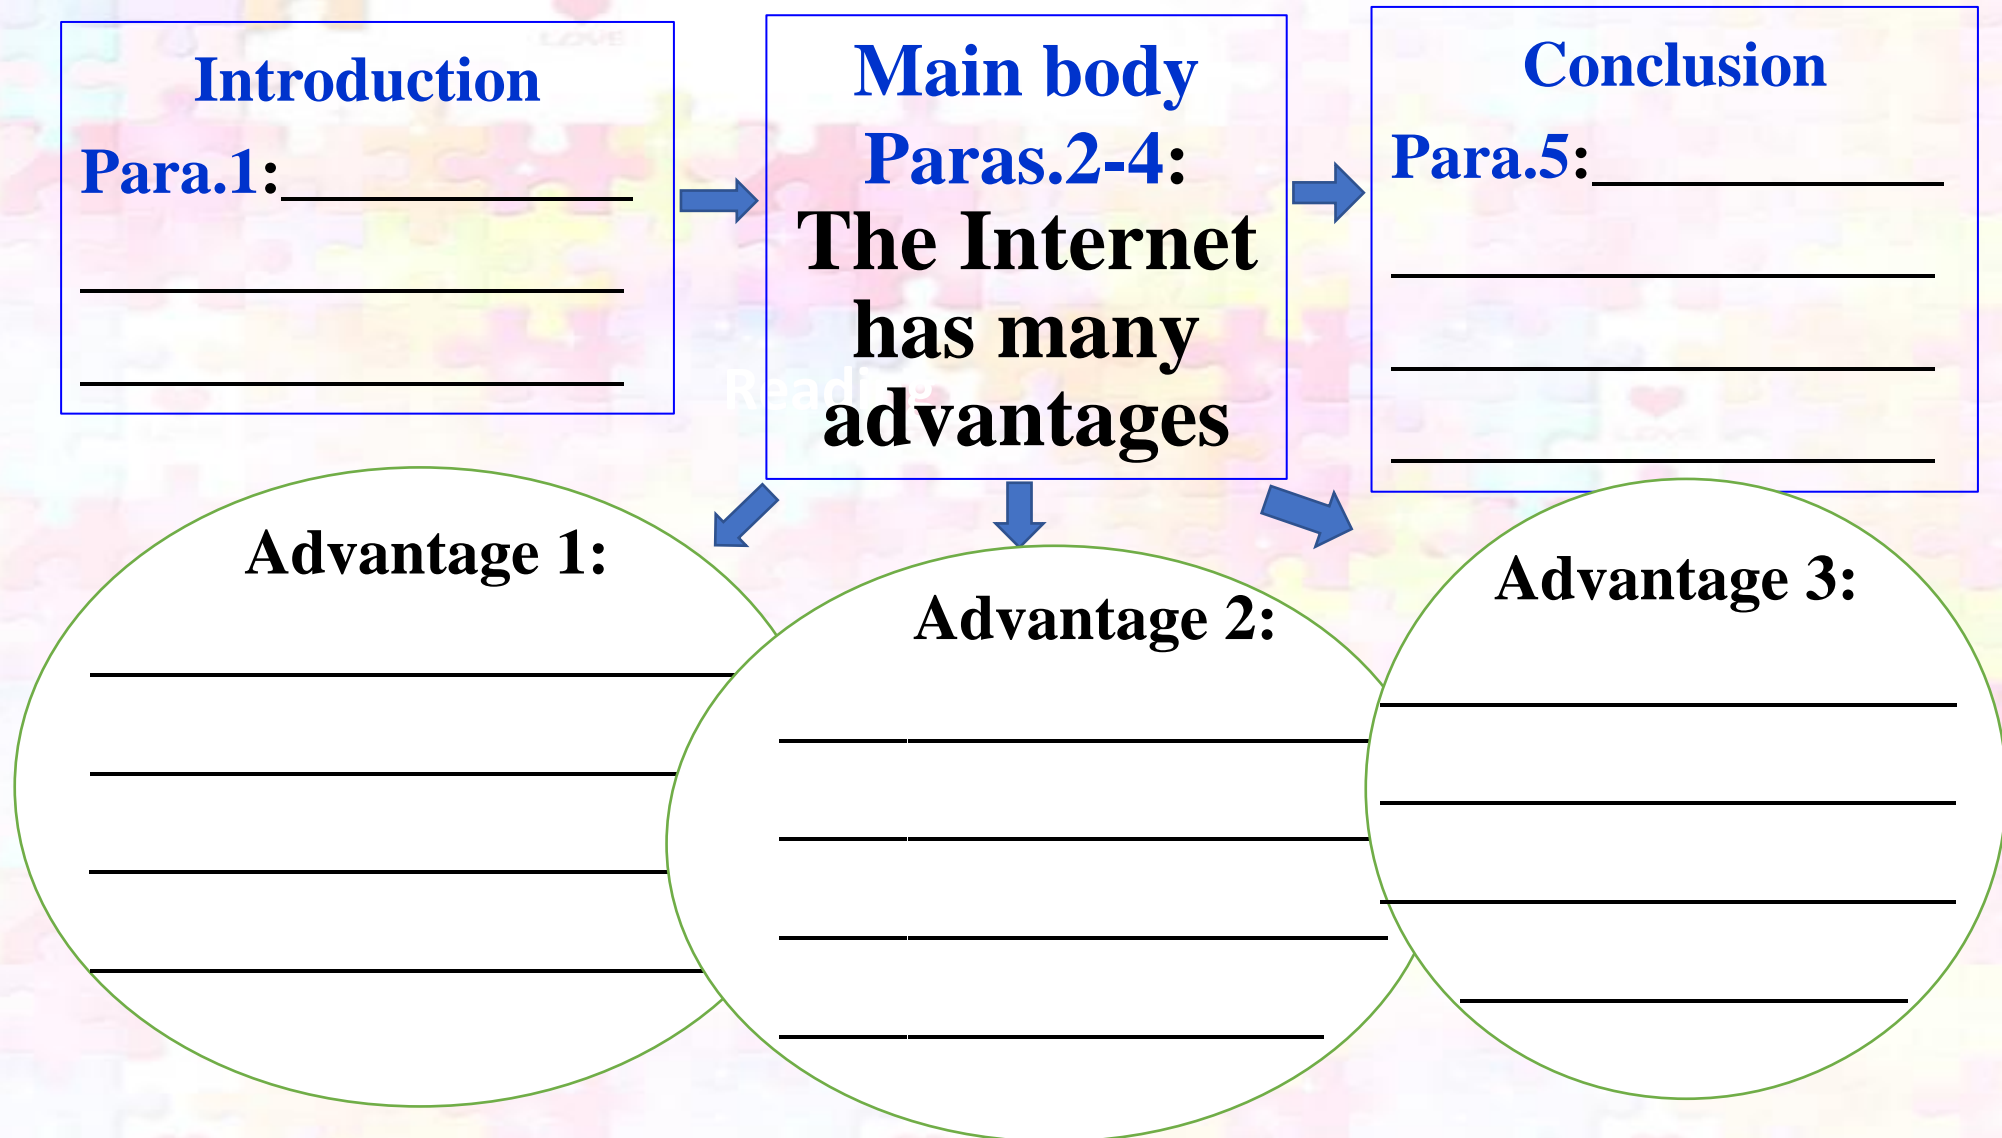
Introduction

Para.1:\_\_\_\_\_\_\_\_\_\_\_\_

\_\_\_\_\_\_\_\_\_\_\_\_\_\_\_\_\_\_

\_\_\_\_\_\_\_\_\_\_\_\_\_\_\_\_\_\_

Main body

Paras.2-4:

The Internet has many advantages

Conclusion

Para.5:\_\_\_\_\_\_\_\_\_\_\_\_

\_\_\_\_\_\_\_\_\_\_\_\_\_\_\_\_\_\_

\_\_\_\_\_\_\_\_\_\_\_\_\_\_\_\_\_\_

\_\_\_\_\_\_\_\_\_\_\_\_\_\_\_\_\_\_

Advantage 1:

\_\_\_\_\_\_\_\_\_\_\_\_\_\_\_\_\_\_

\_\_\_\_\_\_\_\_\_\_\_\_\_\_\_\_\_\_

\_\_\_\_\_\_\_\_\_\_\_\_\_\_\_\_\_\_

\_\_\_\_\_\_\_\_\_\_\_\_\_\_\_\_\_\_

Advantage 2:

\_\_\_\_\_\_\_\_\_\_\_\_\_\_\_\_\_\_

\_\_\_\_\_\_\_\_\_\_\_\_\_\_\_\_\_\_

\_\_\_\_\_\_\_\_\_\_\_\_\_\_\_\_\_\_

\_\_\_\_\_\_\_\_\_\_\_\_\_\_\_\_\_\_

Advantage 3:

\_\_\_\_\_\_\_\_\_\_\_\_\_\_\_\_\_\_

\_\_\_\_\_\_\_\_\_\_\_\_\_\_\_\_\_\_

\_\_\_\_\_\_\_\_\_\_\_\_\_\_\_\_\_\_

\_\_\_\_\_\_\_\_\_\_\_\_\_\_\_\_\_\_